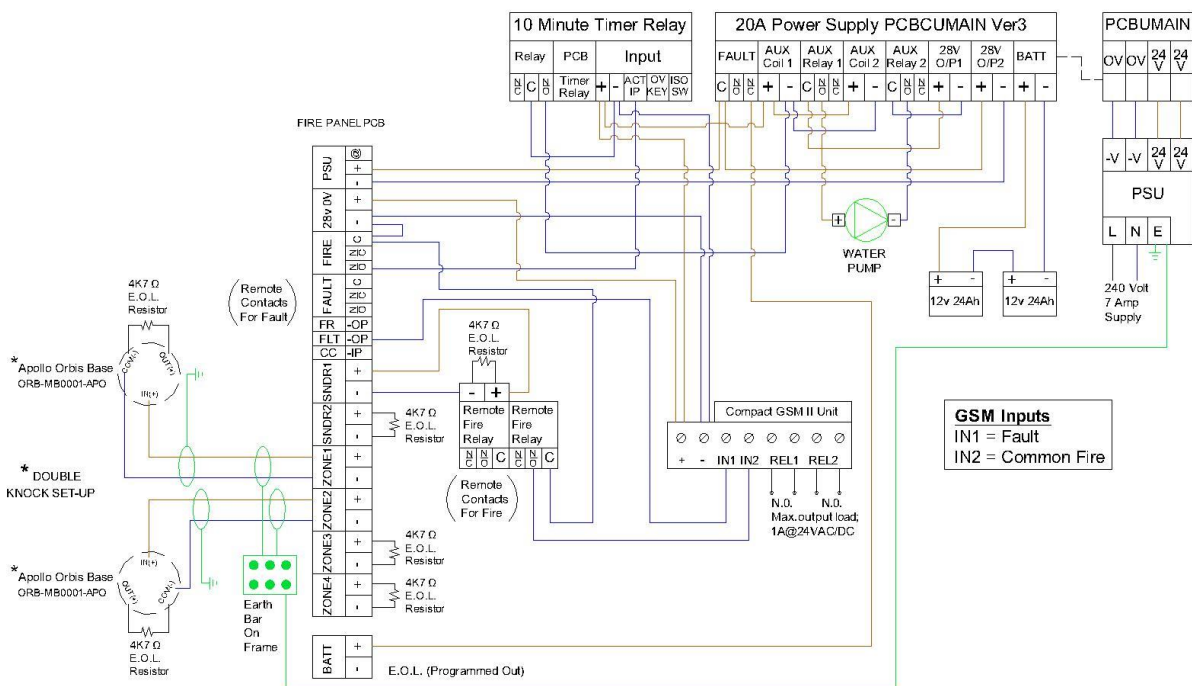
10 Minute Timer Relay

| Relay | | | PCB | Input | | | | |
|---|---|---|---|---|---|---|---|---|
| N/C | C | N/O | Timer Relay | + | - | ACT IP | OV KEY | ISO SW |

20A Power Supply PCBCUMAIN Ver3

| FAULT | | | AUX Coil 1 | | AUX Relay 1 | | | AUX Coil 2 | | AUX Relay 2 | | | 28V O/P1 | | 28V O/P2 | | BATT | |
|---|---|---|---|---|---|---|---|---|---|---|---|---|---|---|---|---|---|---|
| C | N/O | N/C | + | - | C | N/O | N/C | + | - | C | N/O | N/C | + | - | + | - | + | - |

PCBUMAIN

| OV | OV | 24 V | 24 V |
|---|---|---|---|

| -V | -V | 24 V | 24 V |
|---|---|---|---|

PSU

L N E

240 Volt 7 Amp Supply

FIRE PANEL PCB

PSU ⊚ + -
28v 0V + -
FIRE C N/O N/C
FAULT C N/O N/C
FR -OP
FLT -OP
CC -IP
SNDR1 + -
SNDR2 + -
ZONE1 + -
ZONE2 + -
ZONE3 + -
ZONE4 + -
BATT + -

( Remote Contacts For Fault )

4K7 Ω E.O.L. Resistor

*Apollo Orbis Base ORB-MB0001-APO

COM(-) OUT(+) IN(+)

*DOUBLE KNOCK SET-UP

4K7 Ω E.O.L. Resistor

*Apollo Orbis Base ORB-MB0001-APO

IN(+) OUT(+) COM(-)

4K7 Ω E.O.L. Resistor

Earth Bar On Frame

4K7 Ω E.O.L. Resistor

4K7 Ω E.O.L. Resistor

4K7 Ω E.O.L. Resistor

4K7 Ω E.O.L. Resistor

- +

| Remote Fire Relay | | | Remote Fire Relay | | |
|---|---|---|---|---|---|
| N/C | N/O | C | N/C | N/O | C |

( Remote Contacts For Fire )

E.O.L. (Programmed Out)

+ WATER PUMP -

+ - 12v 24Ah

+ - 12v 24Ah

Compact GSM II Unit

+ - IN1 IN2 REL1 REL2

N.O. N.O.
Max.output load; 1A@24VAC/DC

GSM Inputs
IN1 = Fault
IN2 = Common Fire